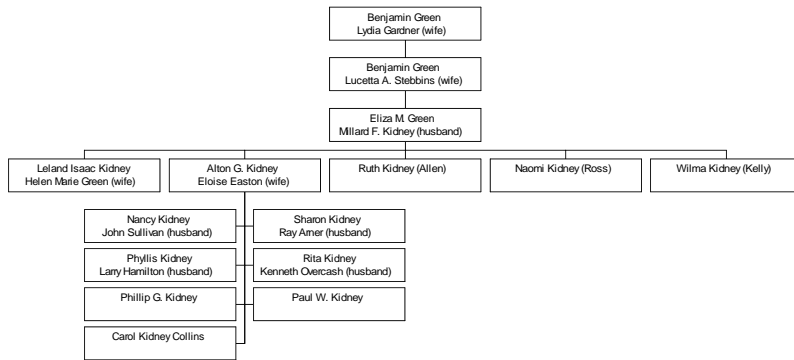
Benjamin Green
Lydia Gardner (wife)

Benjamin Green
Lucetta A. Stebbins (wife)

Eliza M. Green
Millard F. Kidney (husband)

Leland Isaac Kidney
Helen Marie Green (wife)

Alton G. Kidney
Eloise Easton (wife)

Ruth Kidney (Allen)

Naomi Kidney (Ross)

Wilma Kidney (Kelly)

Nancy Kidney
John Sullivan (husband)

Sharon Kidney
Ray Amer (husband)

Phyllis Kidney
Larry Hamilton (husband)

Rita Kidney
Kenneth Overcash (husband)

Phillip G. Kidney

Paul W. Kidney

Carol Kidney Collins